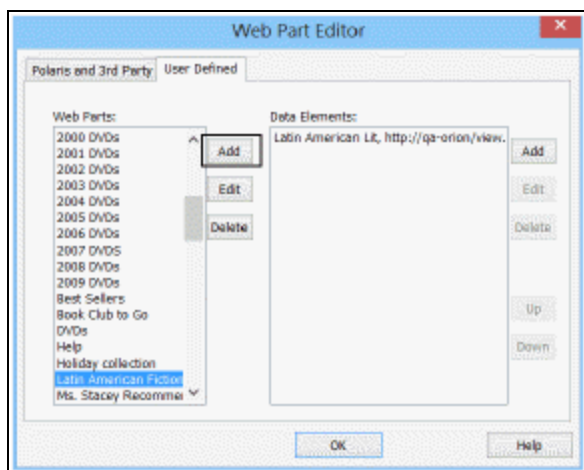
Web Part Editor

Polaris and 3rd Party | User Defined

Web Parts:
2000 DVDs
2001 DVDs
2002 DVDs
2003 DVDs
2004 DVDs
2005 DVDs
2006 DVDs
2007 DVDS
2008 DVDs
2009 DVDs
Best Sellers
Book Club to Go
DVDs
Help
Holiday collection
Latin American Fiction
Ms. Stacey Recommen

Add
Edit
Delete

Data Elements:
Latin American Lit, http://qa-orion/view.

Add
Edit
Delete
Up
Down

OK
Help